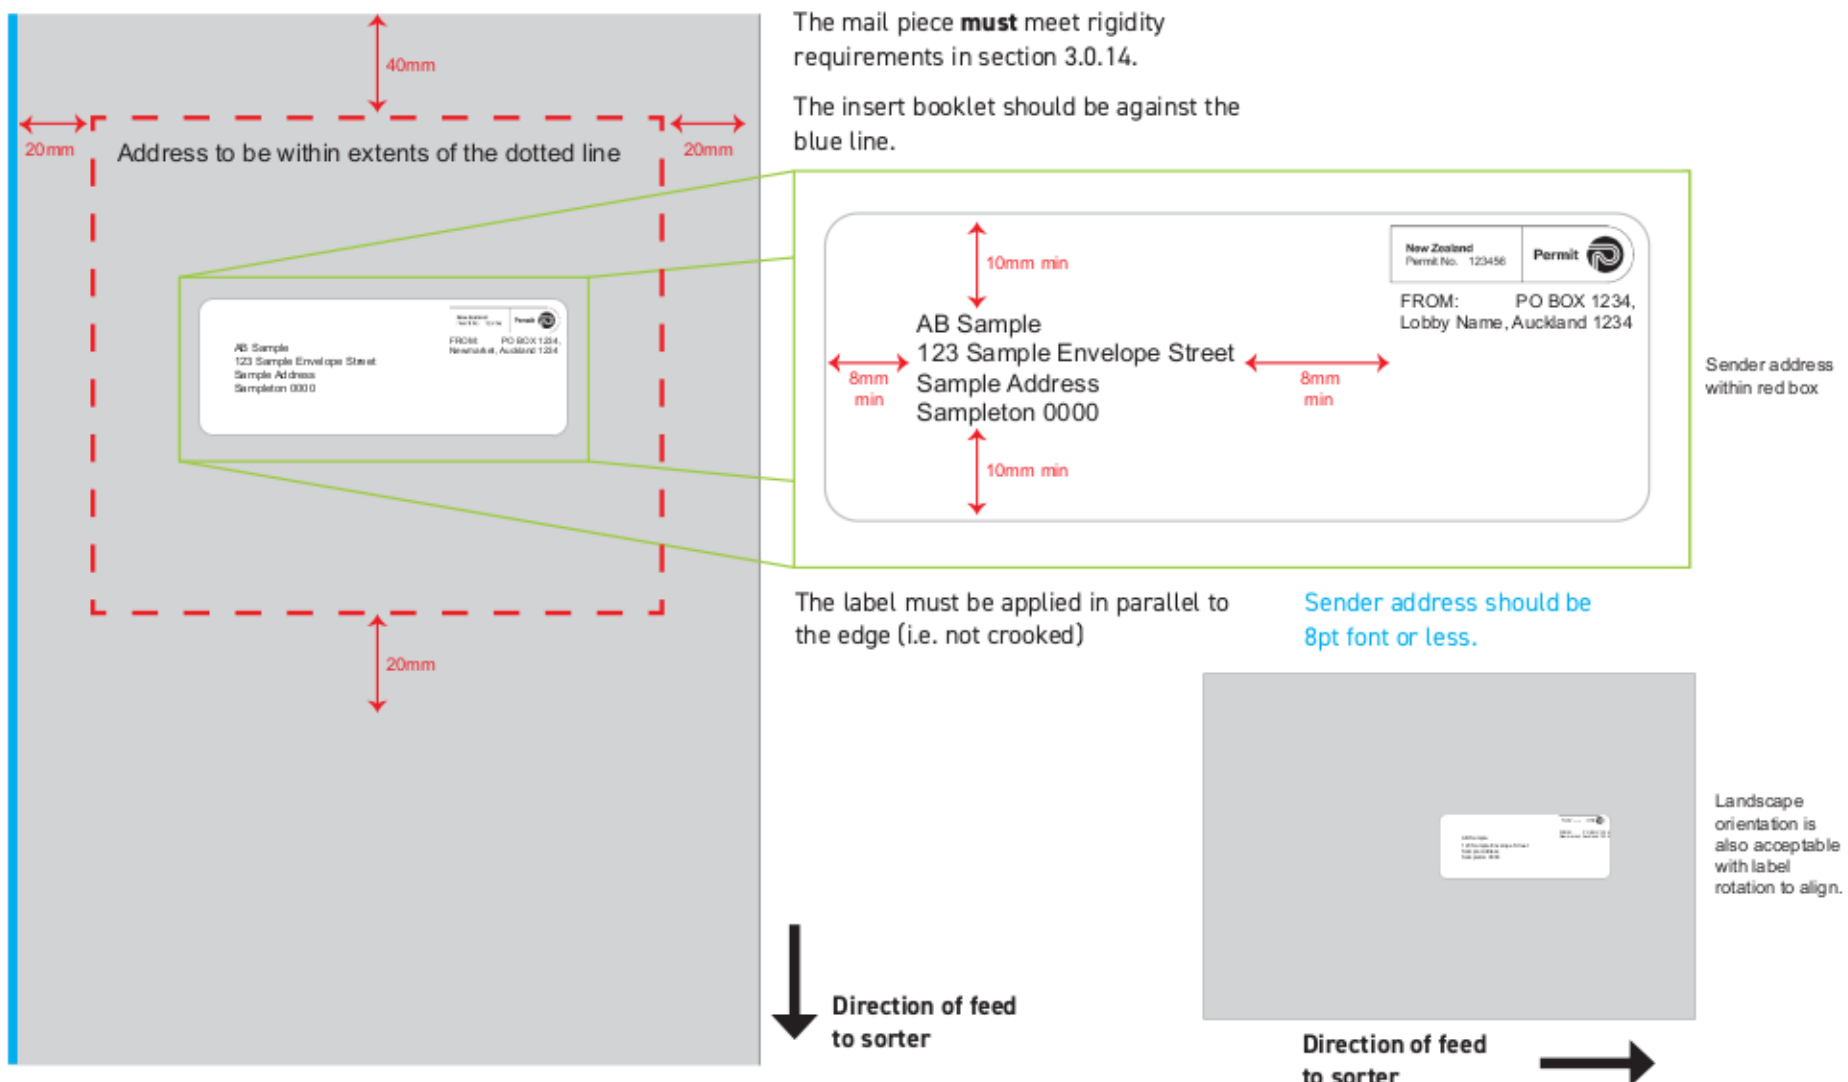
40mm

20mm

Address to be within extents of the dotted line

20mm

New Zealand
Permit No.
Permit

FROM: PO BOX 1234,
Newmarket, Auckland 1234

AB Sample
123 Sample Envelope Street
Sample Address
Sampleton 0000

20mm

The mail piece **must** meet rigidity requirements in section 3.0.14.

The insert booklet should be against the blue line.

10mm min

New Zealand
Permit No. 123456
Permit

FROM: PO BOX 1234,
Lobby Name, Auckland 1234

8mm min

AB Sample
123 Sample Envelope Street
Sample Address
Sampleton 0000

8mm min

10mm min

Sender address within red box

The label must be applied in parallel to the edge (i.e. not crooked)

Sender address should be 8pt font or less.

Landscape orientation is also acceptable with label rotation to align.

Direction of feed to sorter

Direction of feed to sorter